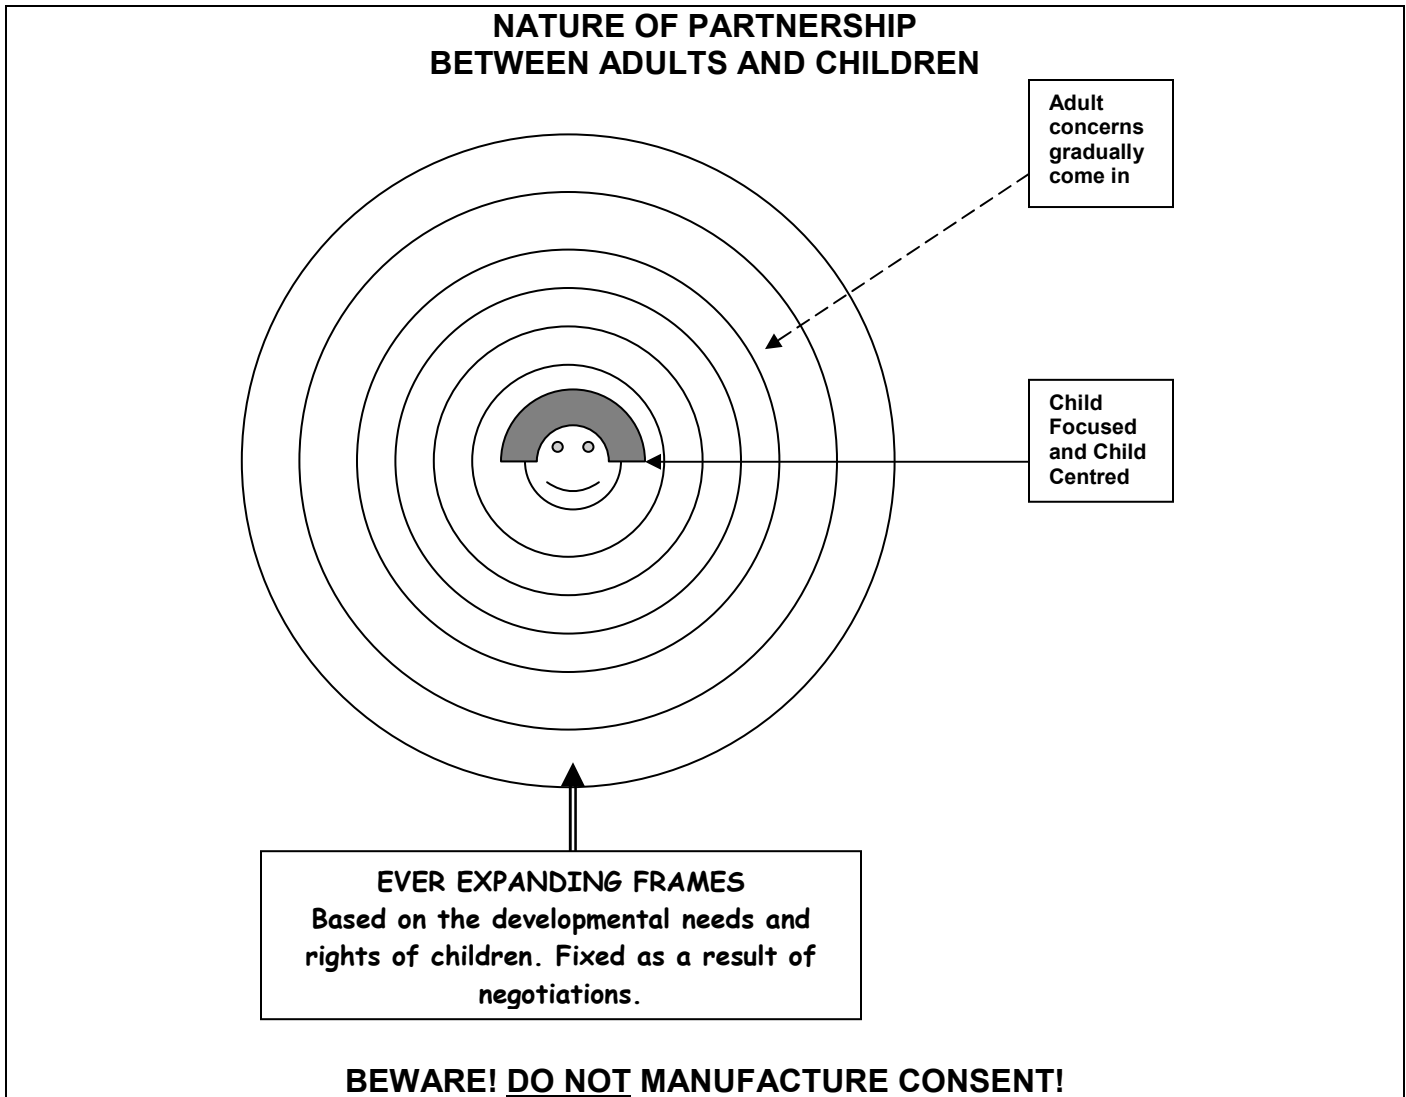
NATURE OF PARTNERSHIP
BETWEEN ADULTS AND CHILDREN

Adult concerns gradually come in

Child Focused and Child Centred

EVER EXPANDING FRAMES
Based on the developmental needs and rights of children. Fixed as a result of negotiations.

BEWARE! DO NOT MANUFACTURE CONSENT!